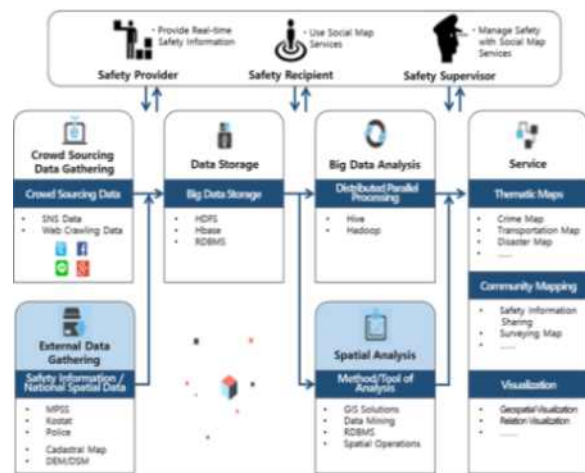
• Provide Real-time Safety Information

• Use Social Map Services

• Manage Safety with Social Map Services

Safety Provider

Safety Recipient

Safety Supervisor

Crowd Sourcing Data Gathering

Crowd Sourcing Data

• SNS Data
• Web Crawling Data

Data Storage

Big Data Storage

• HDFS
• Hbase
• RDBMS

Big Data Analysis

Distributed Parallel Processing

• Hive
• Hadoop

Service

Thematic Maps

• Crime Map
• Transportation Map
• Disaster Map
• ......

Community Mapping

• Safety Information Sharing
• Surveying Map
• ......

Visualization

• Geospatial Visualization
• Relation Visualization
• ......

External Data Gathering

Safety Information / National Spatial Data

• MPSS
• Kostat
• Police
• Cadastral Map
• DEM/DSM

Spatial Analysis

Method/Tool of Analysis

• GIS Solutions
• Data Mining
• RDBMS
• Spatial Operations